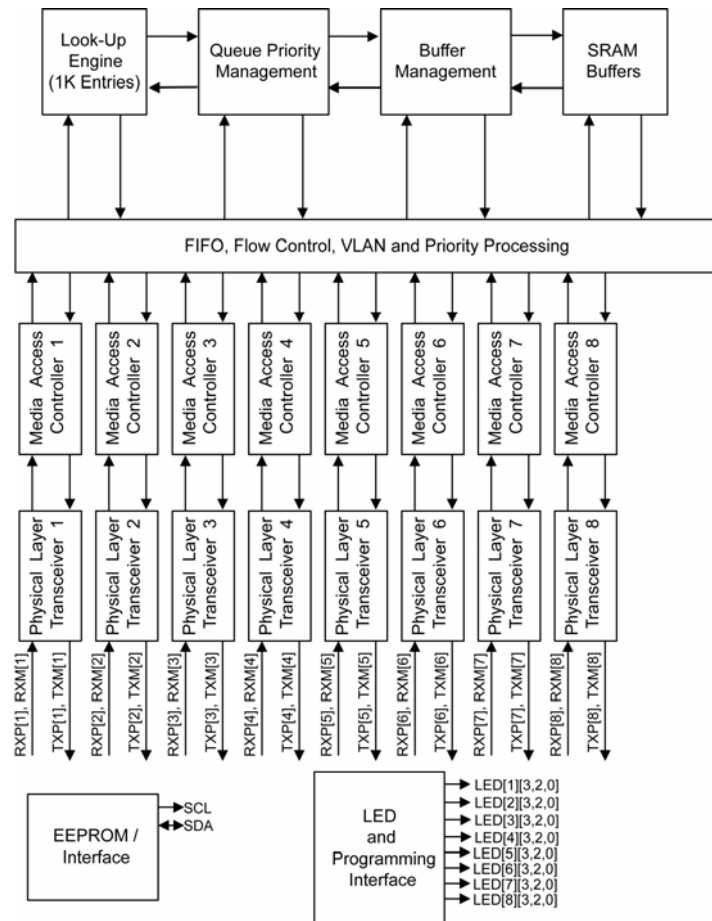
Look-Up Engine (1K Entries)

Queue Priority Management

Buffer Management

SRAM Buffers

FIFO, Flow Control, VLAN and Priority Processing

Media Access Controller 1

Media Access Controller 2

Media Access Controller 3

Media Access Controller 4

Media Access Controller 5

Media Access Controller 6

Media Access Controller 7

Media Access Controller 8

Physical Layer Transceiver 1

Physical Layer Transceiver 2

Physical Layer Transceiver 3

Physical Layer Transceiver 4

Physical Layer Transceiver 5

Physical Layer Transceiver 6

Physical Layer Transceiver 7

Physical Layer Transceiver 8

RXP[1], RXM[1]
TXP[1], TXM[1]
RXP[2], RXM[2]
TXP[2], TXM[2]
RXP[3], RXM[3]
TXP[3], TXM[3]
RXP[4], RXM[4]
TXP[4], TXM[4]
RXP[5], RXM[5]
TXP[5], TXM[5]
RXP[6], RXM[6]
TXP[6], TXM[6]
RXP[7], RXM[7]
TXP[7], TXM[7]
RXP[8], RXM[8]
TXP[8], TXM[8]

EEPROM / Interface

SCL
SDA

LED and Programming Interface

LED[1][3,2,0]
LED[2][3,2,0]
LED[3][3,2,0]
LED[4][3,2,0]
LED[5][3,2,0]
LED[6][3,2,0]
LED[7][3,2,0]
LED[8][3,2,0]